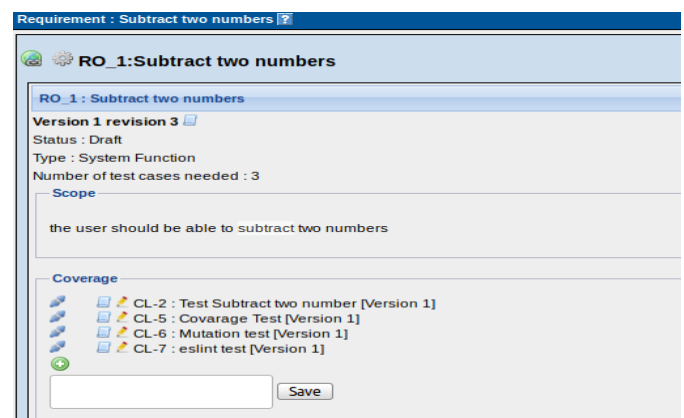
Requirement : Subtract two numbers ?

RO_1:Subtract two numbers

RO_1 : Subtract two numbers

Version 1 revision 3
Status : Draft
Type : System Function
Number of test cases needed : 3

Scope

the user should be able to subtract two numbers

Coverage

CL-2 : Test Subtract two number [Version 1]
CL-5 : Covarage Test [Version 1]
CL-6 : Mutation test [Version 1]
CL-7 : eslint test [Version 1]

Save